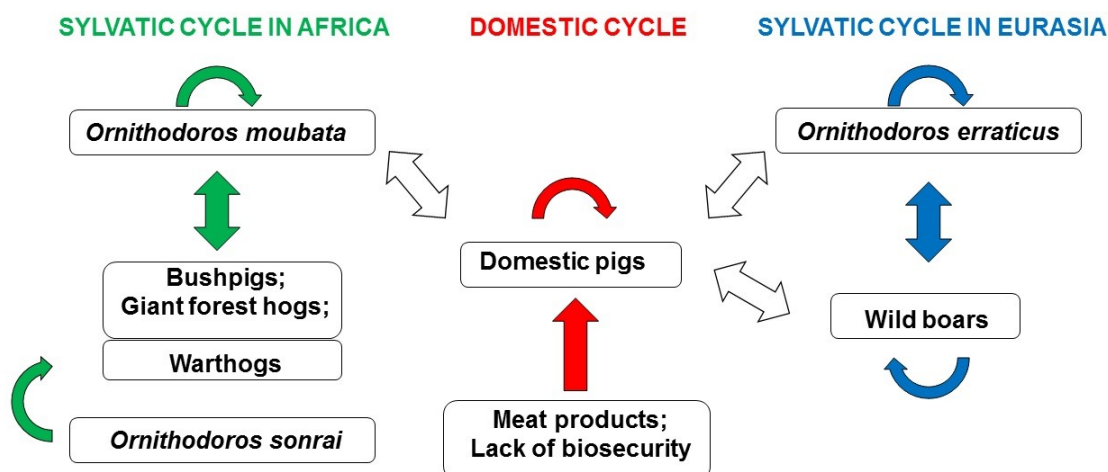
SYLVATIC CYCLE IN AFRICA

DOMESTIC CYCLE

SYLVATIC CYCLE IN EURASIA

Ornithodoros moubata

Bushpigs;
Giant forest hogs;

Warthogs

Ornithodoros sonrai

Domestic pigs

Meat products;
Lack of biosecurity

Ornithodoros erraticus

Wild boars